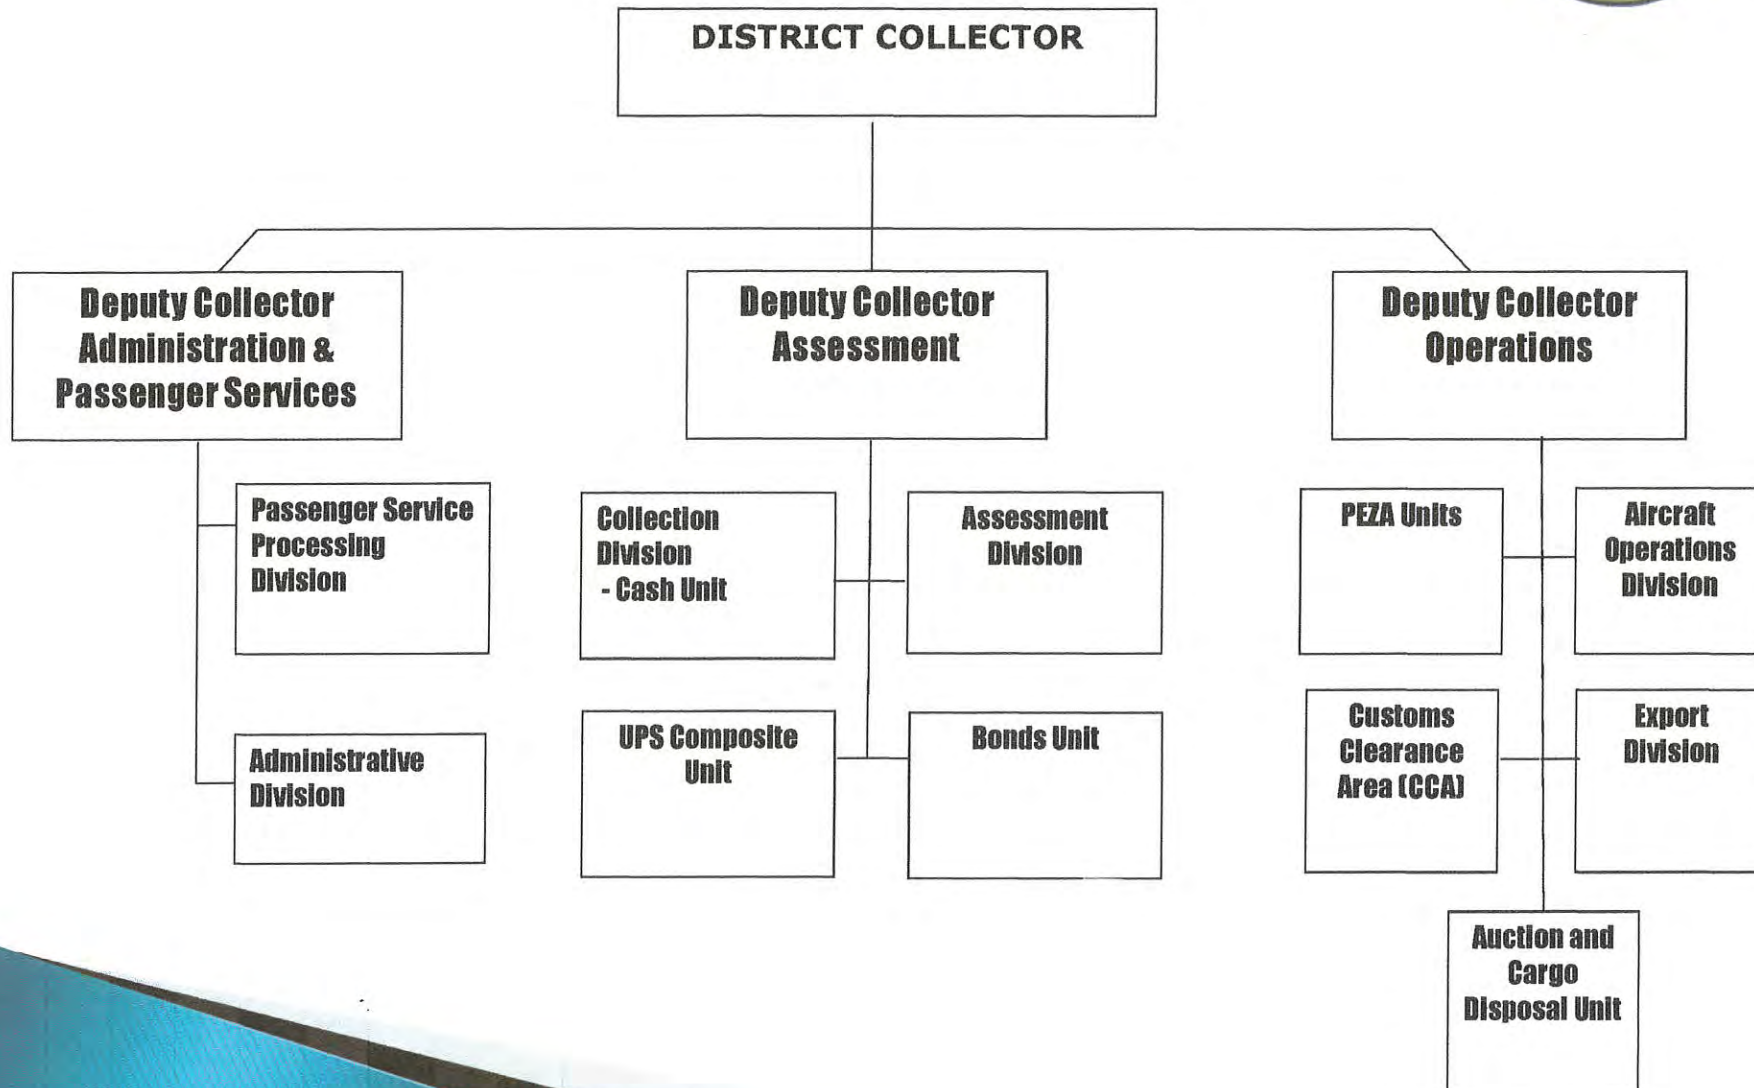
DISTRICT COLLECTOR

Deputy Collector Administration & Passenger Services

Passenger Service Processing Division

Administrative Division

Deputy Collector Assessment

Collection Division - Cash Unit

Assessment Division

UPS Composite Unit

Bonds Unit

Deputy Collector Operations

PEZA Units

Aircraft Operations Division

Customs Clearance Area (CCA)

Export Division

Auction and Cargo Disposal Unit